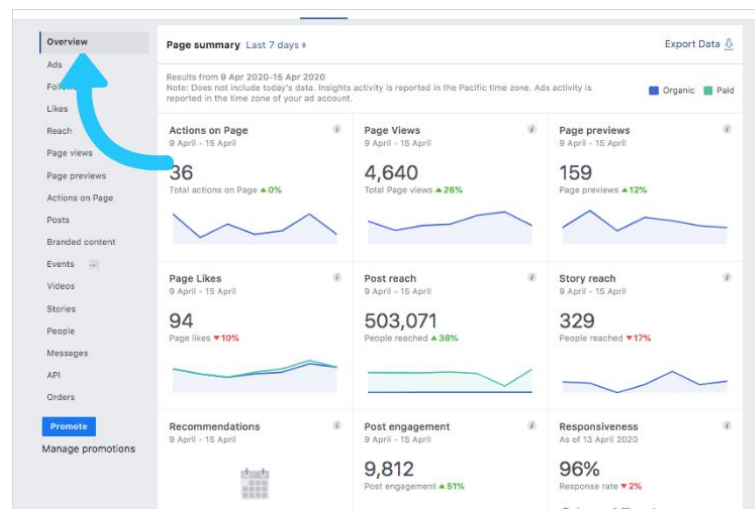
Overview
Ads
Follo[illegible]
Likes
Reach
Page views
Page previews
Actions on Page
Posts
Branded content
Events
Videos
Stories
People
Messages
API
Orders
Promote
Manage promotions

Page summary Last 7 days
Export Data
Results from 9 Apr 2020-15 Apr 2020
Note: Does not include today's data. Insights activity is reported in the Pacific time zone. Ads activity is reported in the time zone of your ad account.
Organic Paid

Actions on Page
9 April - 15 April
36
Total actions on Page ▲0%

Page Views
9 April - 15 April
4,640
Total Page views ▲26%

Page previews
9 April - 15 April
159
Page previews ▲12%

Page Likes
9 April - 15 April
94
Page likes ▼10%

Post reach
9 April - 15 April
503,071
People reached ▲38%

Story reach
9 April - 15 April
329
People reached ▼17%

Recommendations
9 April - 15 April

Post engagement
9 April - 15 April
9,812
Post engagement ▲51%

Responsiveness
As of 13 April 2020
96%
Response rate ▼2%